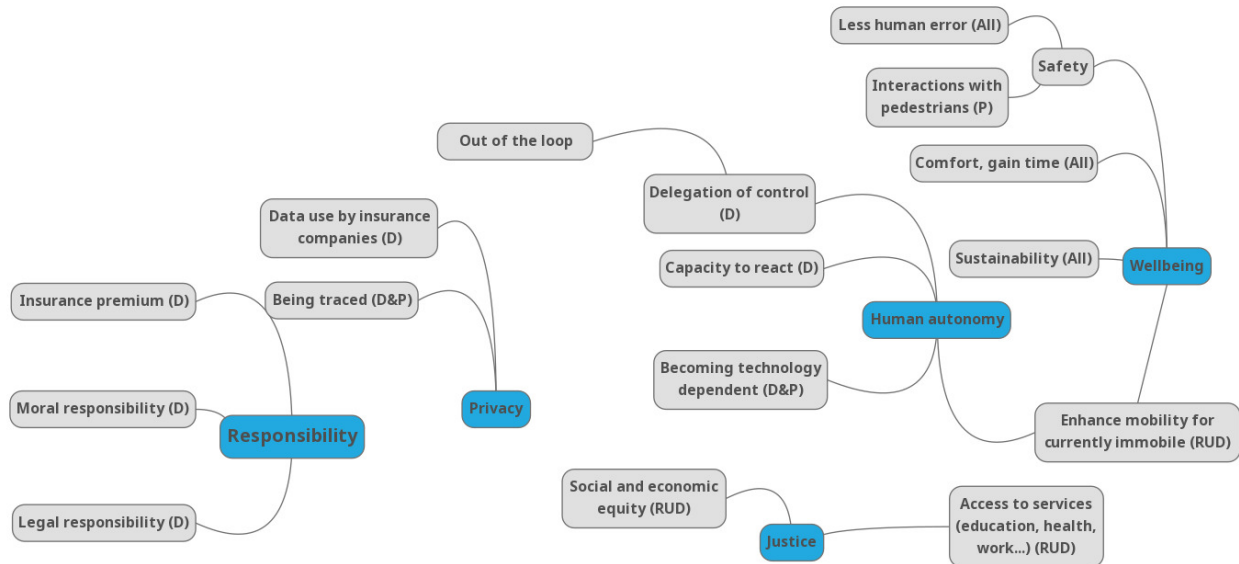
Less human error (All)

Safety

Interactions with pedestrians (P)

Out of the loop

Comfort, gain time (All)

Delegation of control (D)

Data use by insurance companies (D)

Sustainability (All)

Wellbeing

Capacity to react (D)

Insurance premium (D)

Being traced (D&P)

Human autonomy

Becoming technology dependent (D&P)

Privacy

Moral responsibility (D)

Responsibility

Enhance mobility for currently immobile (RUD)

Social and economic equity (RUD)

Access to services (education, health, work...) (RUD)

Justice

Legal responsibility (D)